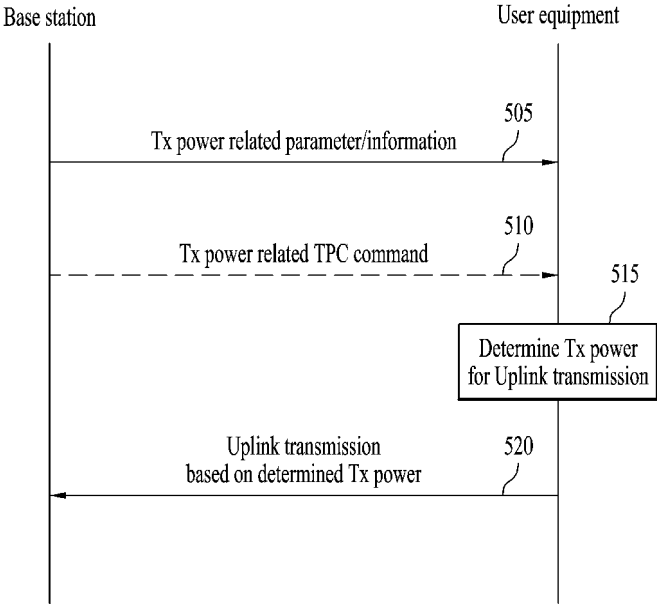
Base station

User equipment

505

Tx power related parameter/information

510

Tx power related TPC command

515

Determine Tx power for Uplink transmission

Uplink transmission based on determined Tx power

520